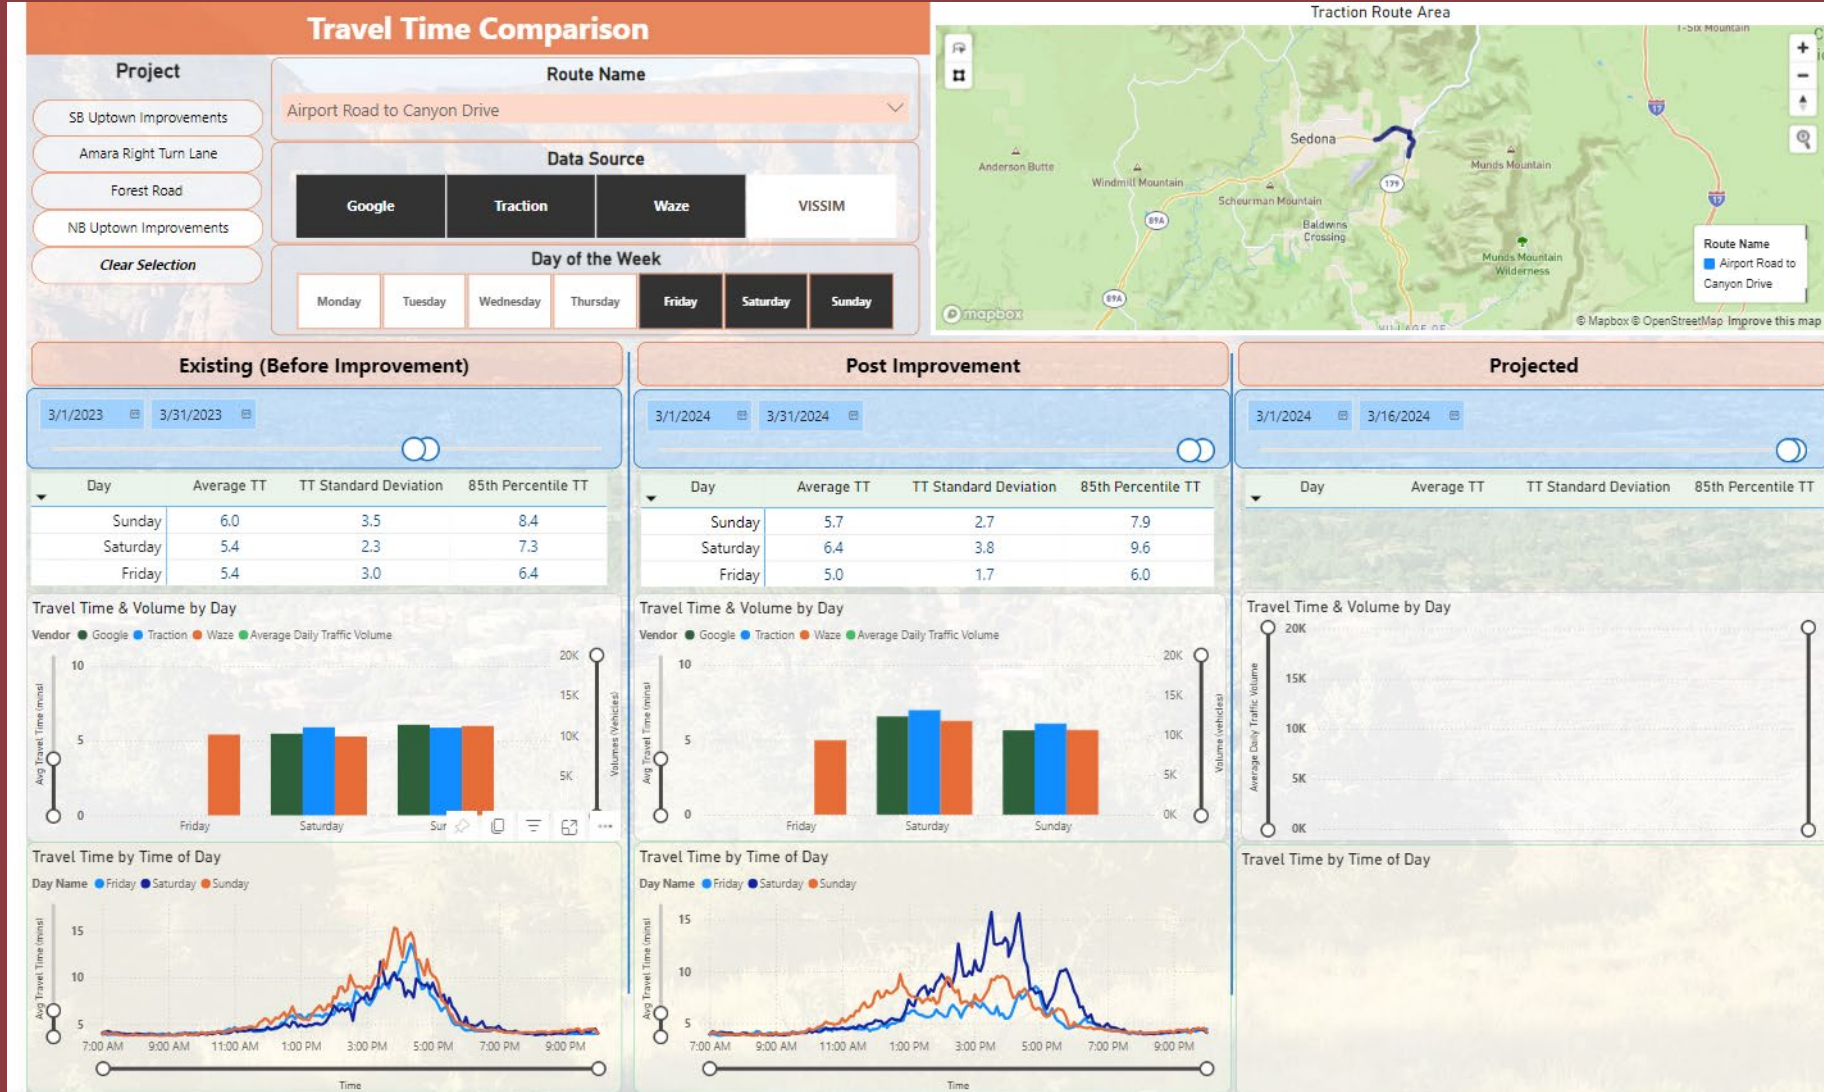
Travel Time Comparison

Project

SB Uptown Improvements

Amara Right Turn Lane

Forest Road

NB Uptown Improvements

Clear Selection

Route Name

Airport Road to Canyon Drive

Data Source

Google | Traction | Waze | VISSIM

Day of the Week

Monday | Tuesday | Wednesday | Thursday | Friday | Saturday | Sunday

Traction Route Area

Sedona
Anderson Butte
Windmill Mountain
Schuerman Mountain
Baldwins Crossing
Munds Mountain
Munds Mountain Wilderness
I-Six Mountain
179
89A
89A
17
17
Route Name
Airport Road to Canyon Drive
mapbox
© Mapbox © OpenStreetMap Improve this map

Existing (Before Improvement)

3/1/2023 | 3/31/2023

| Day | Average TT | TT Standard Deviation | 85th Percentile TT |
|---|---|---|---|
| Sunday | 6.0 | 3.5 | 8.4 |
| Saturday | 5.4 | 2.3 | 7.3 |
| Friday | 5.4 | 3.0 | 6.4 |

Travel Time & Volume by Day

Vendor ● Google ● Traction ● Waze ● Average Daily Traffic Volume

Avg Travel Time (mins)
10
5
0
Volumes (Vehicles)
20K
15K
10K
5K
Friday
Saturday
Sur

Travel Time by Time of Day

Day Name ● Friday ● Saturday ● Sunday

Avg Travel Time (mins)
15
10
5
7:00 AM 9:00 AM 11:00 AM 1:00 PM 3:00 PM 5:00 PM 7:00 PM 9:00 PM
Time

Post Improvement

3/1/2024 | 3/31/2024

| Day | Average TT | TT Standard Deviation | 85th Percentile TT |
|---|---|---|---|
| Sunday | 5.7 | 2.7 | 7.9 |
| Saturday | 6.4 | 3.8 | 9.6 |
| Friday | 5.0 | 1.7 | 6.0 |

Travel Time & Volume by Day

Vendor ● Google ● Traction ● Waze ● Average Daily Traffic Volume

Avg Travel Time (mins)
10
5
0
Volume (vehicles)
20K
15K
10K
5K
0K
Friday
Saturday
Sunday

Travel Time by Time of Day

Day Name ● Friday ● Saturday ● Sunday

Avg Travel Time (mins)
15
10
5
7:00 AM 9:00 AM 11:00 AM 1:00 PM 3:00 PM 5:00 PM 7:00 PM 9:00 PM
Time

Projected

3/1/2024 | 3/16/2024

| Day | Average TT | TT Standard Deviation | 85th Percentile TT |
|---|---|---|---|

Travel Time & Volume by Day

Average Daily Traffic Volume
20K
15K
10K
5K
0K

Travel Time by Time of Day